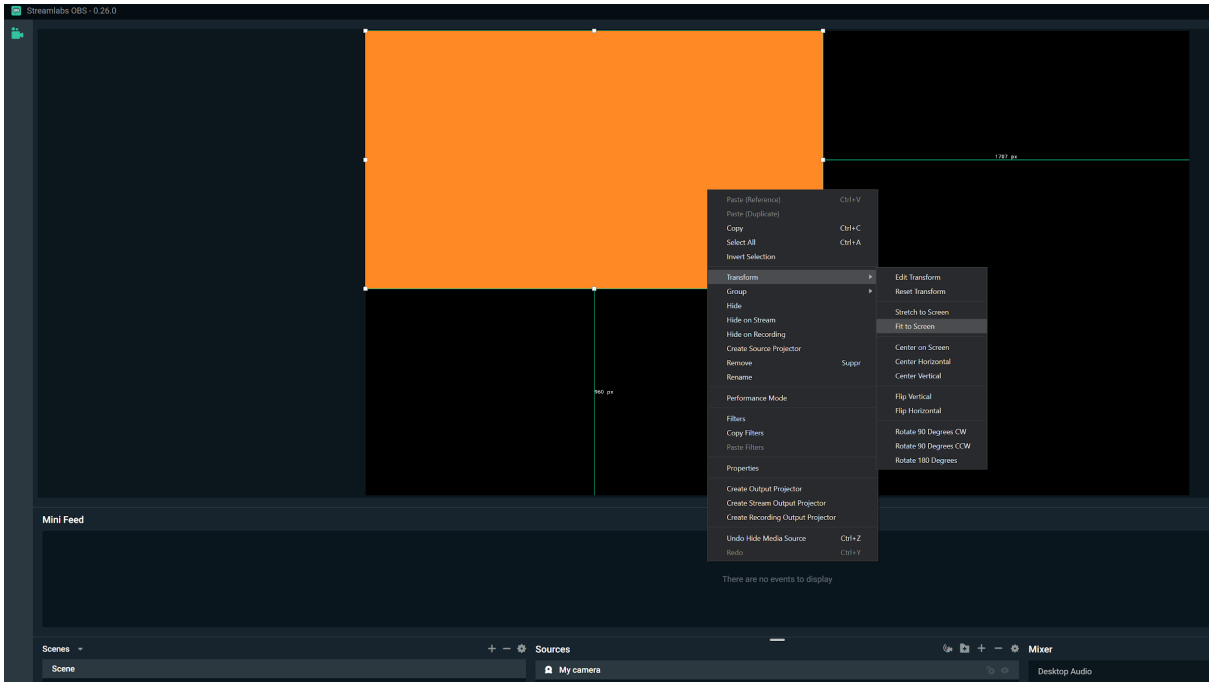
Streamlabs OBS - 0.26.0

1787 px

960 px

Paste (Reference) Ctrl+V
Paste (Duplicate)
Copy Ctrl+C
Select All Ctrl+A
Invert Selection
Transform
Group
Hide
Hide on Stream
Hide on Recording
Create Source Projector
Remove Suppr
Rename
Performance Mode
Filters
Copy Filters
Paste Filters
Properties
Create Output Projector
Create Stream Output Projector
Create Recording Output Projector
Undo Hide Media Source Ctrl+Z
Redo Ctrl+Y

Edit Transform
Reset Transform
Stretch to Screen
Fit to Screen
Center on Screen
Center Horizontal
Center Vertical
Flip Vertical
Flip Horizontal
Rotate 90 Degrees CW
Rotate 90 Degrees CCW
Rotate 180 Degrees

Mini Feed

There are no events to display

Scenes
Scene
Sources
My camera
Mixer
Desktop Audio